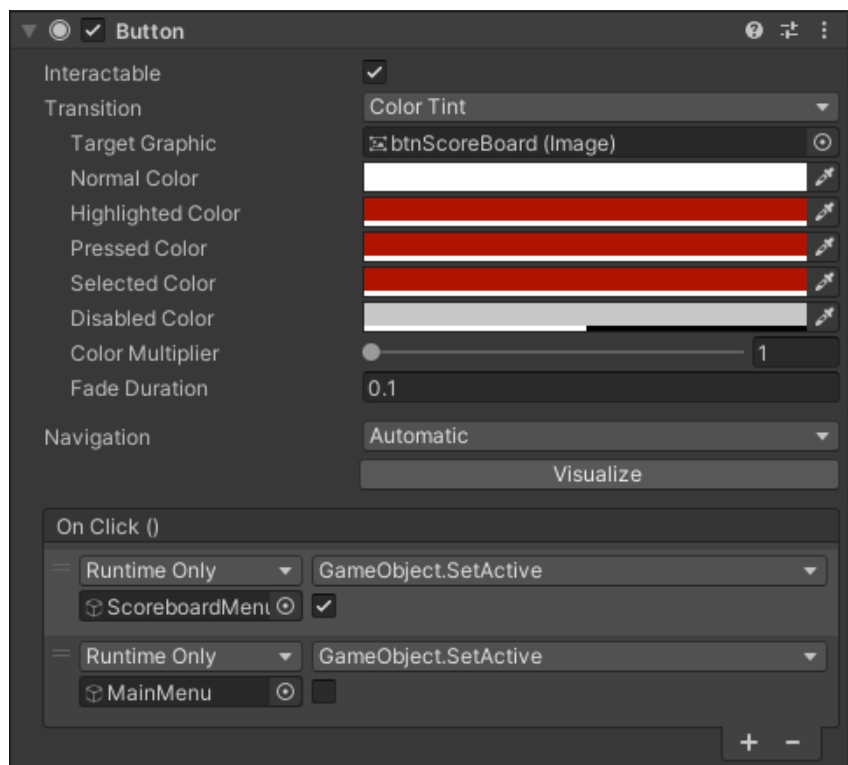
Button

Interactable
Transition — Color Tint
Target Graphic — btnScoreBoard (Image)
Normal Color
Highlighted Color
Pressed Color
Selected Color
Disabled Color
Color Multiplier — 1
Fade Duration — 0.1

Navigation — Automatic
Visualize

On Click ()
Runtime Only — GameObject.SetActive
ScoreboardMent
Runtime Only — GameObject.SetActive
MainMenu

+ −